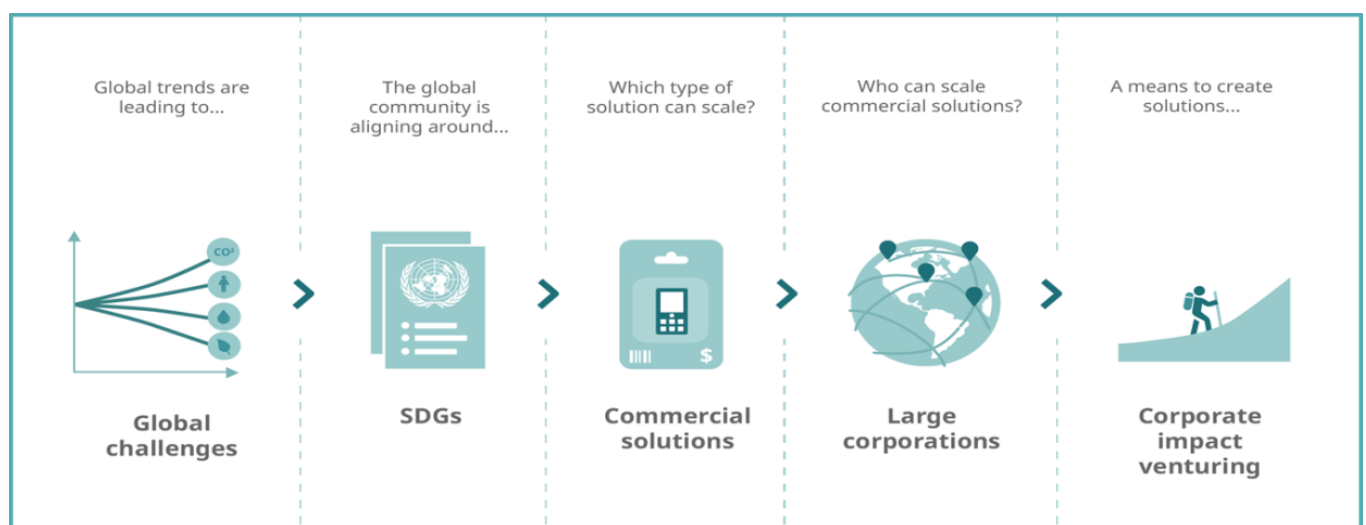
Global trends are leading to...

$CO^2$

Global challenges

The global community is aligning around...

SDGs

Which type of solution can scale?

$

Commercial solutions

Who can scale commercial solutions?

Large corporations

A means to create solutions...

Corporate impact venturing